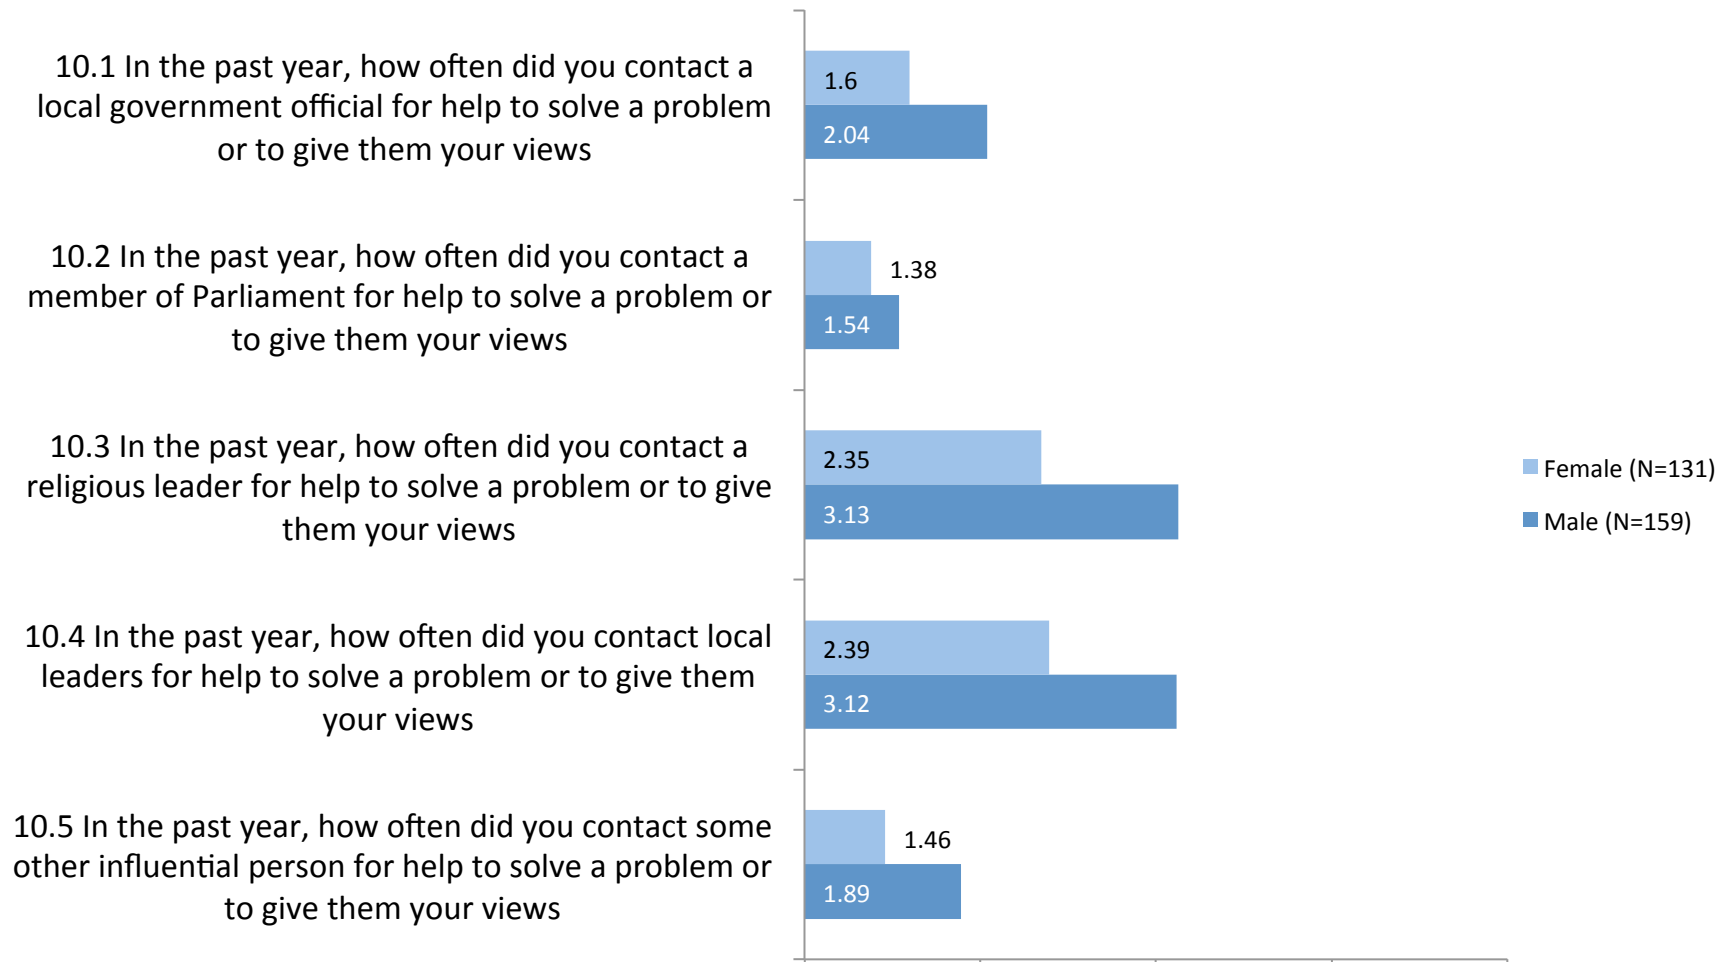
10.1 In the past year, how often did you contact a local government official for help to solve a problem or to give them your views

1.6

2.04

10.2 In the past year, how often did you contact a member of Parliament for help to solve a problem or to give them your views

1.38

1.54

10.3 In the past year, how often did you contact a religious leader for help to solve a problem or to give them your views

2.35

3.13

10.4 In the past year, how often did you contact local leaders for help to solve a problem or to give them your views

2.39

3.12

10.5 In the past year, how often did you contact some other influential person for help to solve a problem or to give them your views

1.46

1.89

Female (N=131)

Male (N=159)